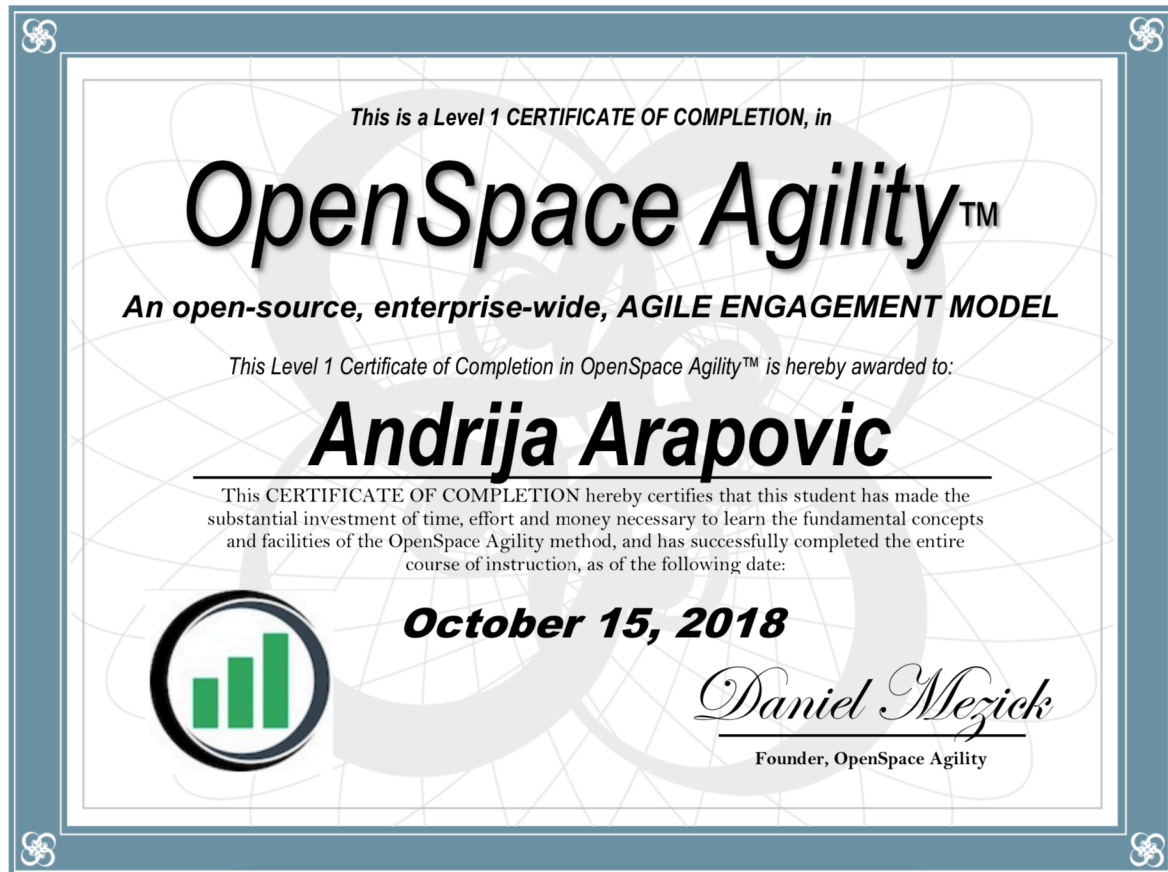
This is a Level 1 CERTIFICATE OF COMPLETION, in

OpenSpace Agility™

An open-source, enterprise-wide, AGILE ENGAGEMENT MODEL

This Level 1 Certificate of Completion in OpenSpace Agility™ is hereby awarded to:

Andrija Arapovic

This CERTIFICATE OF COMPLETION hereby certifies that this student has made the substantial investment of time, effort and money necessary to learn the fundamental concepts and facilities of the OpenSpace Agility method, and has successfully completed the entire course of instruction, as of the following date:

October 15, 2018

Daniel Mezick

Founder, OpenSpace Agility